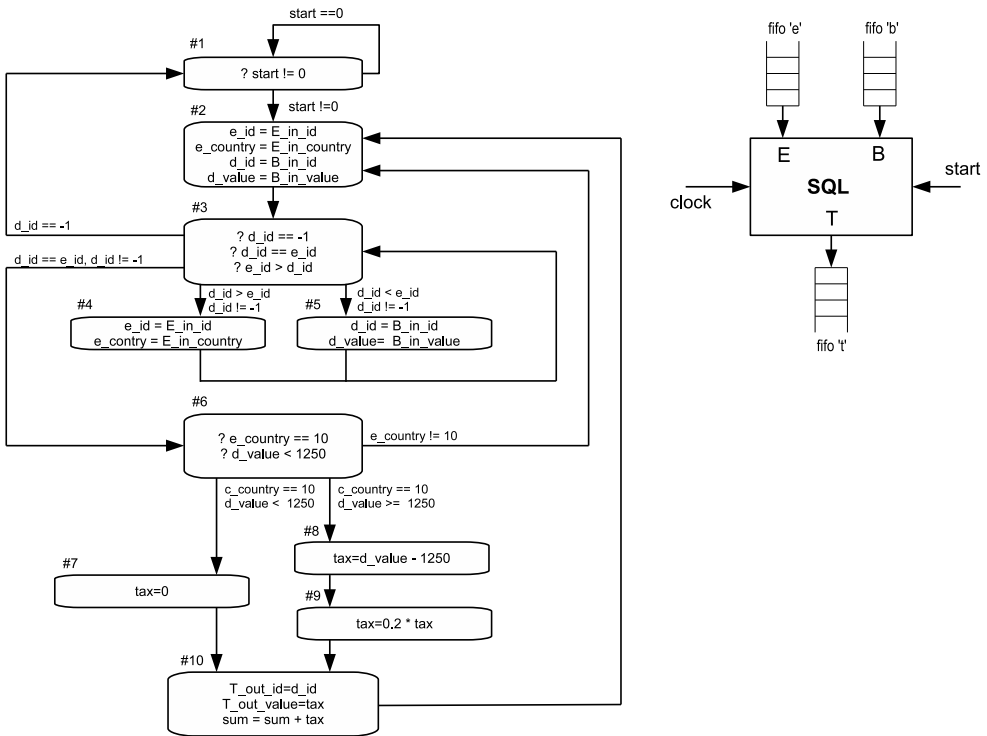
start ==0

#1
? start != 0

start !=0

#2
e_id = E_in_id
e_country = E_in_country
d_id = B_in_id
d_value = B_in_value

d_id == -1

#3
? d_id == -1
? d_id == e_id
? e_id > d_id

d_id == e_id, d_id != -1

d_id > e_id
d_id != -1

d_id < e_id
d_id != -1

#4
e_id = E_in_id
e_contry = E_in_country

#5
d_id = B_in_id
d_value= B_in_value

#6
? e_country == 10
? d_value < 1250

e_country != 10

c_country == 10
d_value < 1250

c_country == 10
d_value >= 1250

#7
tax=0

#8
tax=d_value - 1250

#9
tax=0.2 * tax

#10
T_out_id=d_id
T_out_value=tax
sum = sum + tax

fifo 'e'

fifo 'b'

E

B

clock

SQL

start

T

fifo 't'